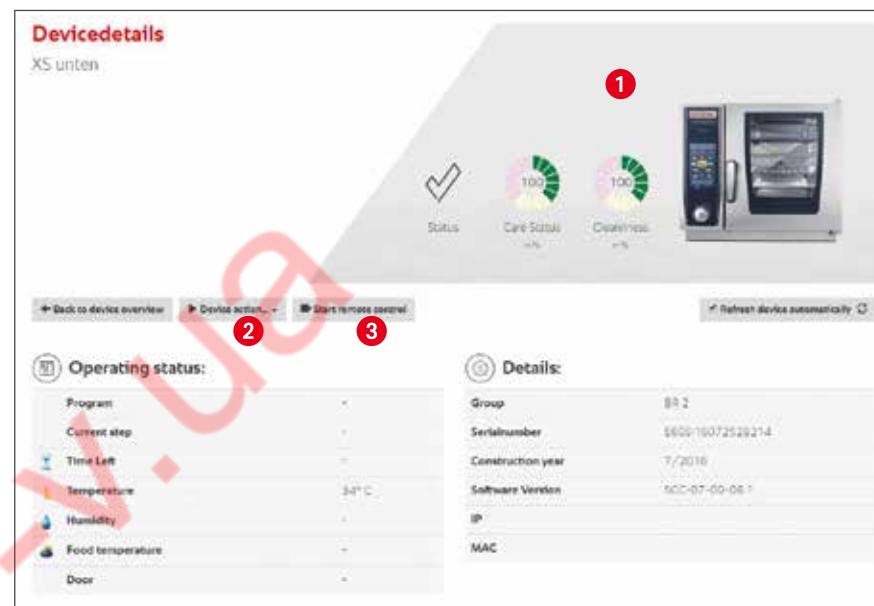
Devicedetails

XS unten

1

100

100

Status

Care Status

Cleanliness

+ Back to device overview

▸ Device action... ▾

Start remote control

2

3

✓ Refresh device automatically

Operating status:

| | |
|---|---|
| Program | - |
| Current step | - |
| Time Left | - |
| Temperature | 34° C |
| Humidity | - |
| Food temperature | - |
| Door | - |

Details:

| | |
|---|---|
| Group | BR 2 |
| Serialnumber | E60016072528214 |
| Construction year | 7/2016 |
| Software Version | SCC-07-00-08.1 |
| IP | |
| MAC | |

-v.ua